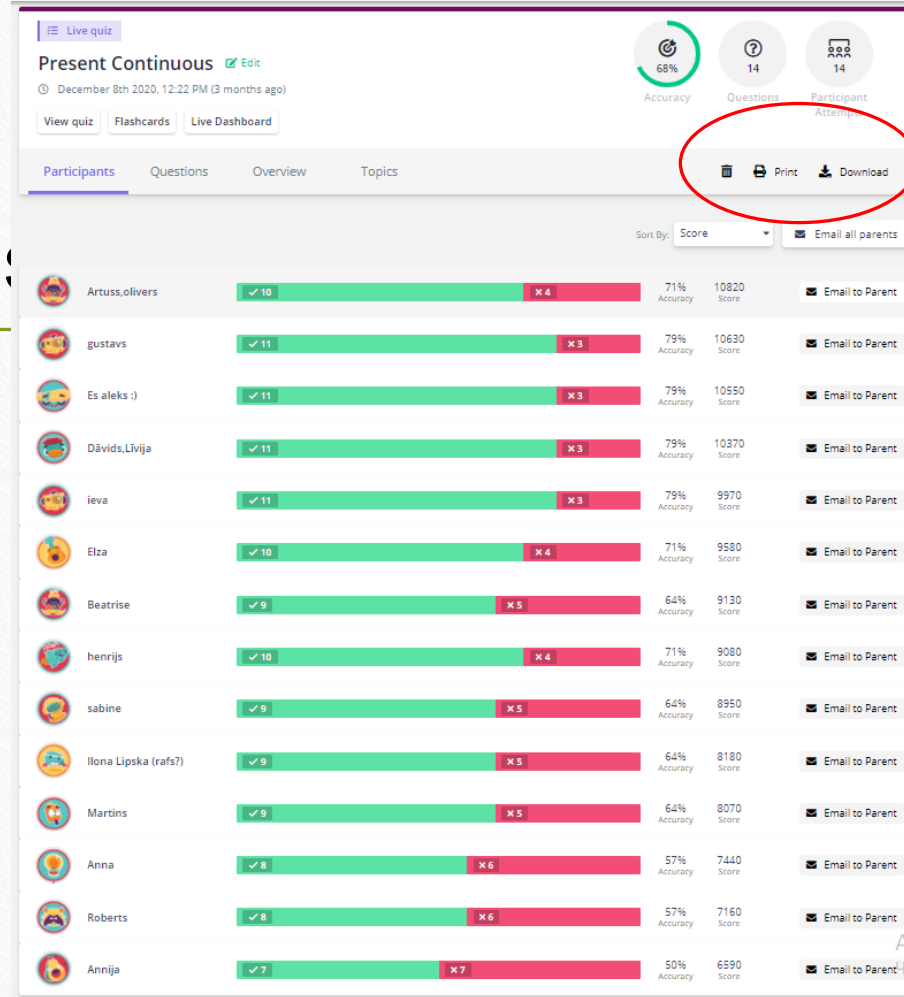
Live quiz

Present Continuous Edit

December 8th 2020, 12:22 PM (3 months ago)

View quiz Flashcards Live Dashboard

68% Accuracy | 14 Questions | 14 Participant Attempts

Participants Questions Overview Topics

Print Download

Sort By: Score

Email all parents

| Name | Correct | Incorrect | Accuracy | Score | |
|---|---|---|---|---|---|
| Artuss,olivers | 10 | 4 | 71% Accuracy | 10820 Score | Email to Parent |
| gustavs | 11 | 3 | 79% Accuracy | 10630 Score | Email to Parent |
| Es aleks :) | 11 | 3 | 79% Accuracy | 10550 Score | Email to Parent |
| Dāvids,Līvija | 11 | 3 | 79% Accuracy | 10370 Score | Email to Parent |
| ieva | 11 | 3 | 79% Accuracy | 9970 Score | Email to Parent |
| Elza | 10 | 4 | 71% Accuracy | 9580 Score | Email to Parent |
| Beatrise | 9 | 5 | 64% Accuracy | 9130 Score | Email to Parent |
| henrijs | 10 | 4 | 71% Accuracy | 9080 Score | Email to Parent |
| sabine | 9 | 5 | 64% Accuracy | 8950 Score | Email to Parent |
| Ilona Lipska (rafs?) | 9 | 5 | 64% Accuracy | 8180 Score | Email to Parent |
| Martins | 9 | 5 | 64% Accuracy | 8070 Score | Email to Parent |
| Anna | 8 | 6 | 57% Accuracy | 7440 Score | Email to Parent |
| Roberts | 8 | 6 | 57% Accuracy | 7160 Score | Email to Parent |
| Annija | 7 | 7 | 50% Accuracy | 6590 Score | Email to Parent |